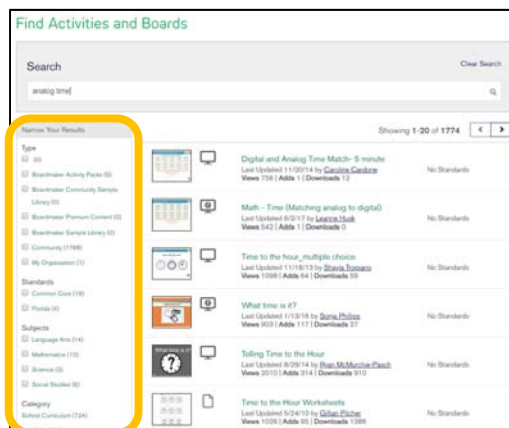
Find Activities and Boards

Search

Clear Search

analog time

Narrow Your Results

Type

(0)

Boardmaker Activity Packs (0)

Boardmaker Community Sample Library (0)

Boardmaker Premium Content (0)

Boardmaker Sample Library (0)

Community (1768)

My Organization (1)

Standards

Common Core (19)

Florida (4)

Subjects

Language Arts (14)

Mathematics (13)

Science (3)

Social Studies (6)

Category

School Curriculum (724)

Showing 1-20 of 1774

Digital and Analog Time Match- 5 minute
Last Updated 11/20/14 by Caroline Cardone
Views 756 | Adds 1 | Downloads 13
No Standards

Math - Time (Matching analog to digital)
Last Updated 6/3/17 by Leanne Husk
Views 542 | Adds 1 | Downloads 0
No Standards

Time to the hour_multiple choice
Last Updated 11/18/13 by Shayla Troisano
Views 1096 | Adds 64 | Downloads 59
No Standards

What time is it?
Last Updated 1/13/16 by Sonia Philips
Views 903 | Adds 117 | Downloads 27
No Standards

Telling Time to the Hour
Last Updated 8/28/14 by Ryan McMurchie-Pasch
Views 3010 | Adds 314 | Downloads 910
No Standards

Time to the Hour Worksheets
Last Updated 5/24/10 by Gillian Pilcher
Views 1026 | Adds 95 | Downloads 1386
No Standards